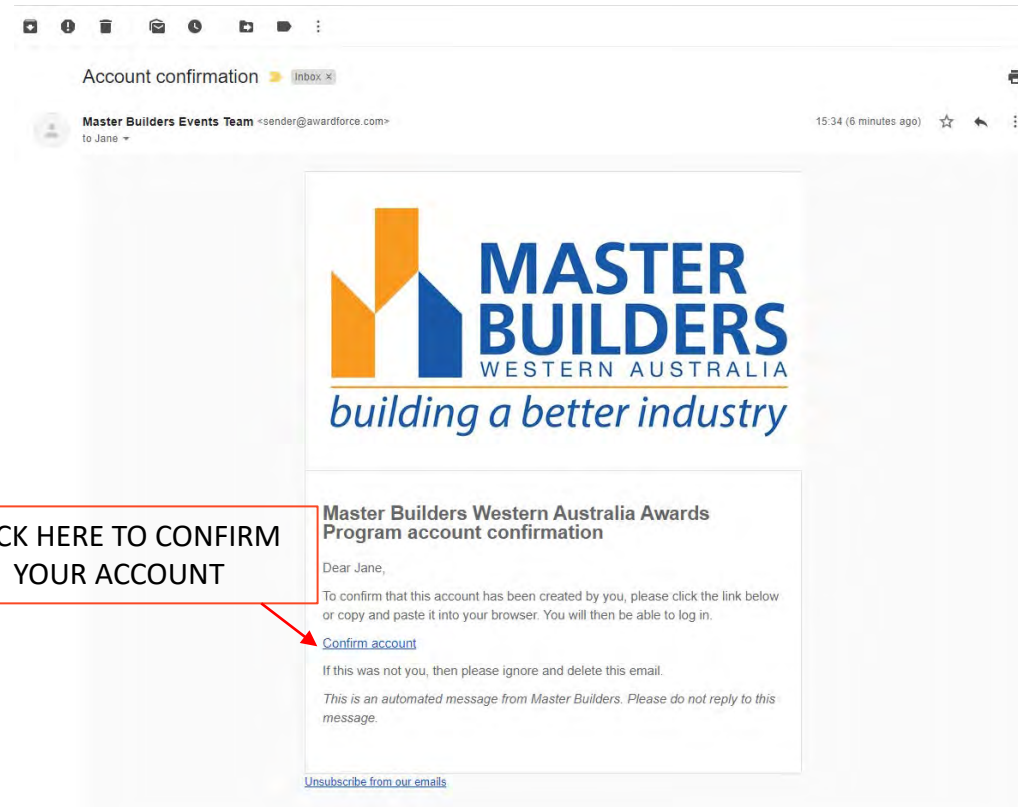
Account confirmation Inbox ×

Master Builders Events Team <sender@awardforce.com>
to Jane

15:34 (6 minutes ago)

MASTER BUILDERS
WESTERN AUSTRALIA
building a better industry

CK HERE TO CONFIRM YOUR ACCOUNT

Master Builders Western Australia Awards Program account confirmation

Dear Jane,

To confirm that this account has been created by you, please click the link below or copy and paste it into your browser. You will then be able to log in.

Confirm account

If this was not you, then please ignore and delete this email.

*This is an automated message from Master Builders. Please do not reply to this message.*

Unsubscribe from our emails